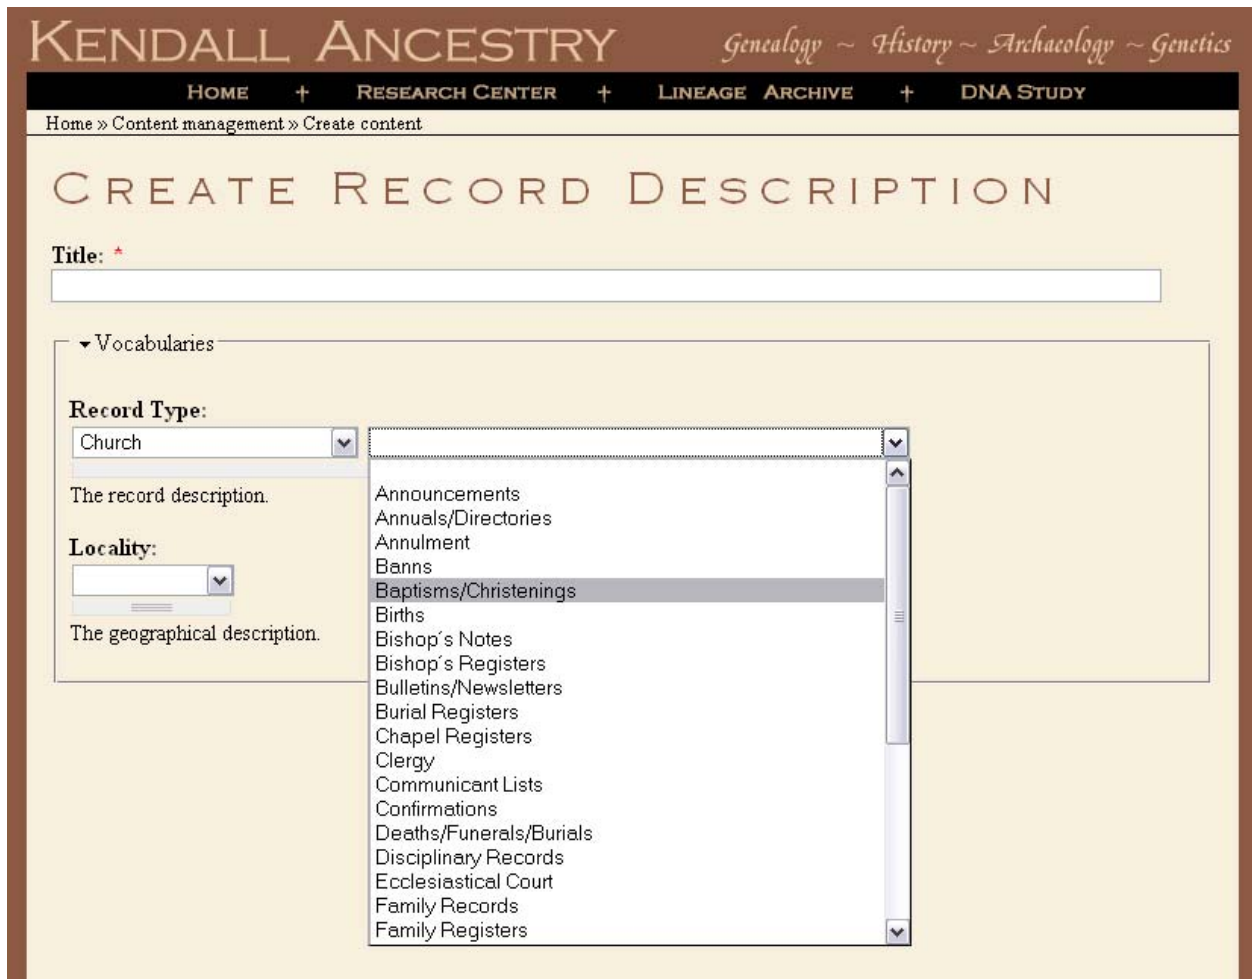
KENDALL ANCESTRY Genealogy ~ History ~ Archaeology ~ Genetics

HOME + RESEARCH CENTER + LINEAGE ARCHIVE + DNA STUDY

Home » Content management » Create content

CREATE RECORD DESCRIPTION

Title: *

▾Vocabularies

Record Type:

Church

The record description.

Locality:

The geographical description.

Announcements
Annuals/Directories
Annulment
Banns
Baptisms/Christenings
Births
Bishop´s Notes
Bishop´s Registers
Bulletins/Newsletters
Burial Registers
Chapel Registers
Clergy
Communicant Lists
Confirmations
Deaths/Funerals/Burials
Disciplinary Records
Ecclesiastical Court
Family Records
Family Registers